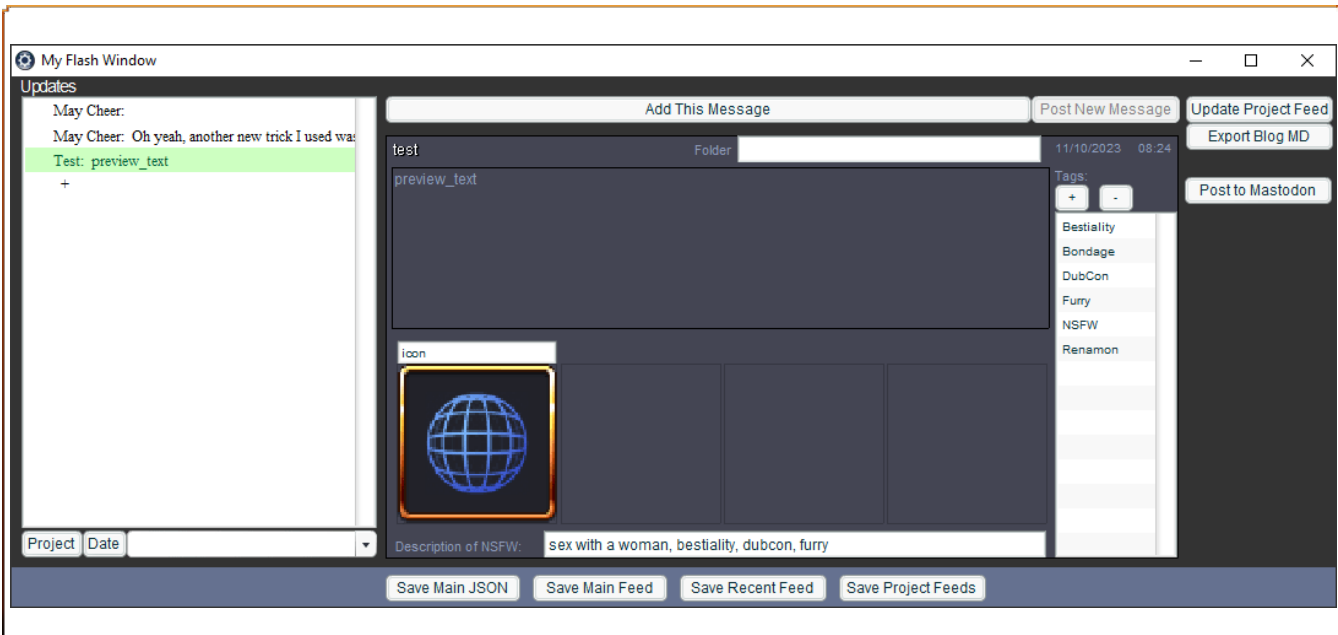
My Flash Window

Updates

May Cheer:

May Cheer: Oh yeah, another new trick I used was

Test: preview_text

+

Project Date

Add This Message

Post New Message

Update Project Feed

Export Blog MD

Post to Mastodon

test

Folder

11/10/2023 08:24

preview_text

Tags:

+ -

Bestiality
Bondage
DubCon
Furry
NSFW
Renamon

icon

Description of NSFW: sex with a woman, bestiality, dubcon, furry

Save Main JSON Save Main Feed Save Recent Feed Save Project Feeds